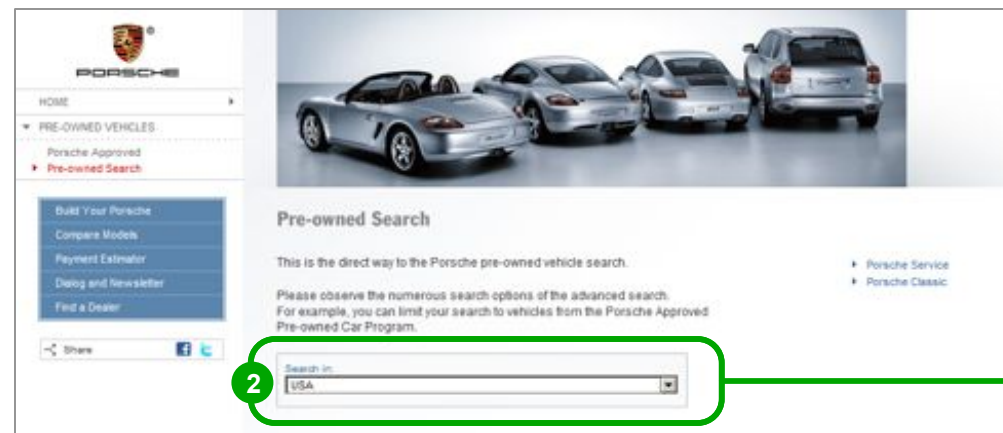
PORSCHE

HOME

PRE-OWNED VEHICLES

Porsche Approved

Pre-owned Search

Build Your Porsche

Compare Models

Payment Estimator

Dialog and Newsletter

Find a Dealer

Share

Pre-owned Search

This is the direct way to the Porsche pre-owned vehicle search.

Please observe the numerous search options of the advanced search. For example, you can limit your search to vehicles from the Porsche Approved Pre-owned Car Program.

Porsche Service

Porsche Classic

2

Search in:

USA